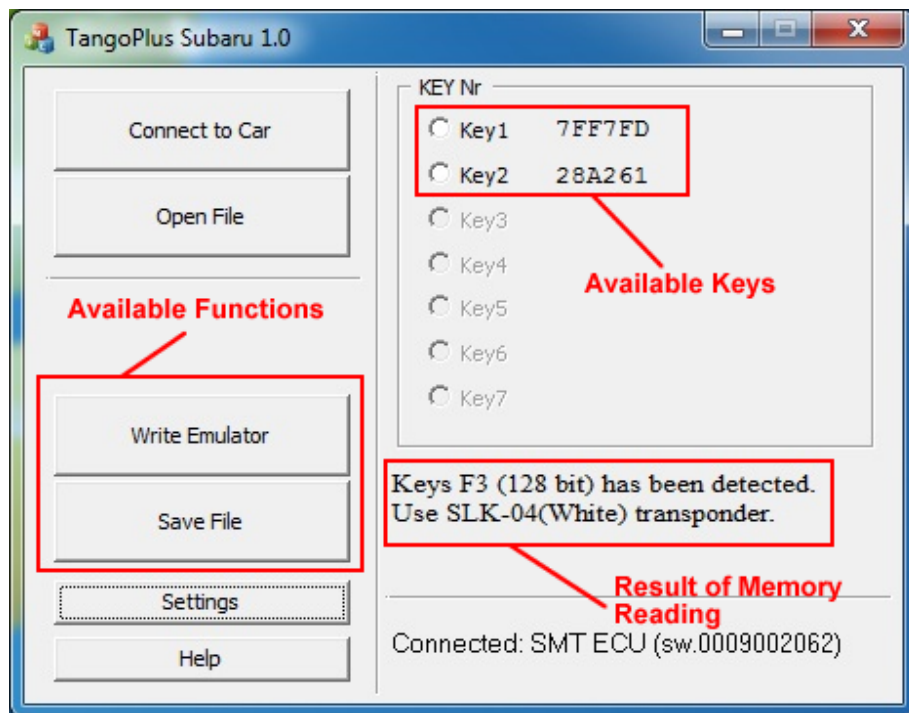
TangoPlus Subaru 1.0

Connect to Car

Open File

Available Functions

Write Emulator

Save File

Settings

Help

KEY Nr

Key1 7FF7FD

Key2 28A261

Key3

Key4

Key5

Key6

Key7

Available Keys

Keys F3 (128 bit) has been detected.
Use SLK-04(White) transponder.

Result of Memory Reading

Connected: SMT ECU (sw.0009002062)